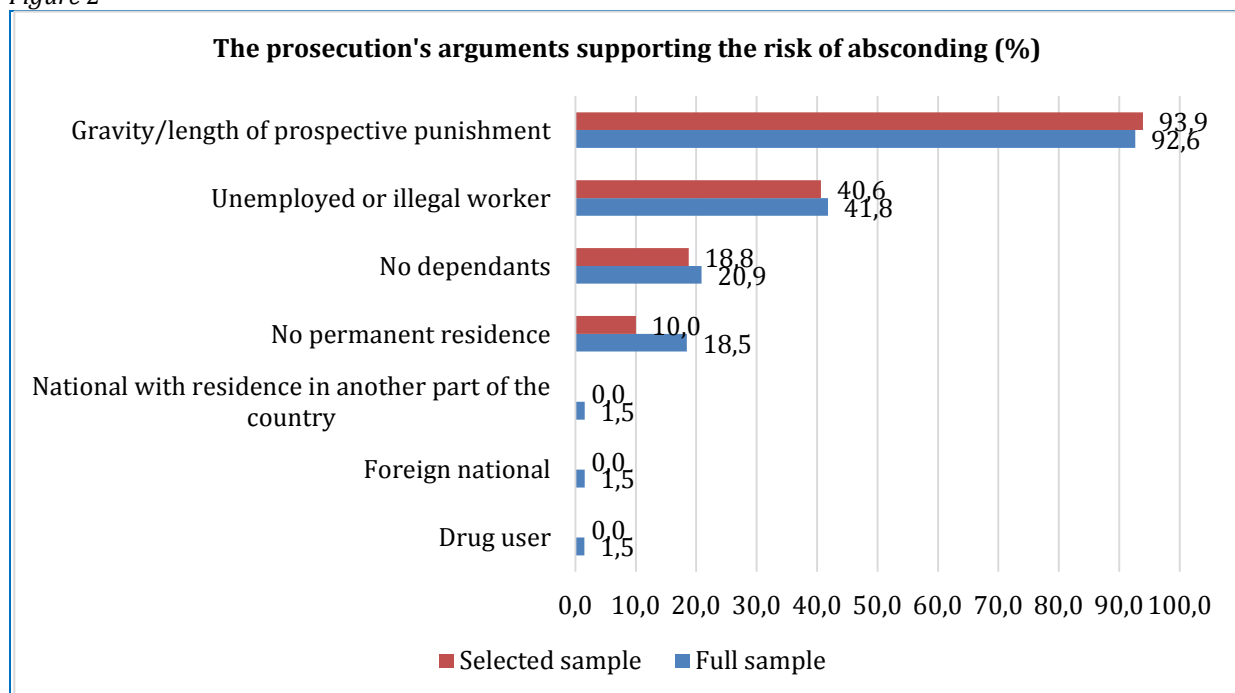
Figure 2

The prosecution's arguments supporting the risk of absconding (%)

Gravity/length of prospective punishment
93,9
92,6

Unemployed or illegal worker
40,6
41,8

No dependants
18,8
20,9

No permanent residence
10,0
18,5

National with residence in another part of the country
0,0
1,5

Foreign national
0,0
1,5

Drug user
0,0
1,5

0,0 10,0 20,0 30,0 40,0 50,0 60,0 70,0 80,0 90,0 100,0

Selected sample Full sample